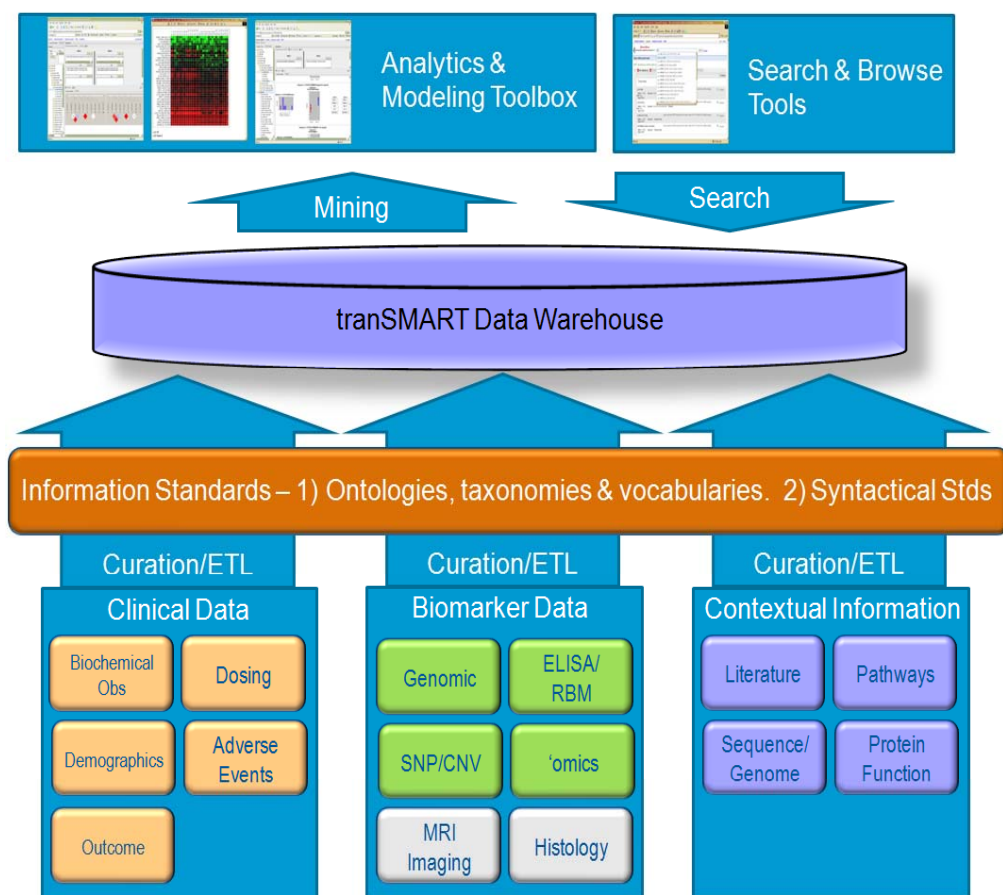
Analytics & Modeling Toolbox

Search & Browse Tools

Mining

Search

tranSMART Data Warehouse

Information Standards – 1) Ontologies, taxonomies & vocabularies. 2) Syntactical Stds

Curation/ETL

Curation/ETL

Curation/ETL

Clinical Data

Biochemical Obs

Dosing

Demographics

Adverse Events

Outcome

Biomarker Data

Genomic

ELISA/ RBM

SNP/CNV

'omics

MRI Imaging

Histology

Contextual Information

Literature

Pathways

Sequence/ Genome

Protein Function